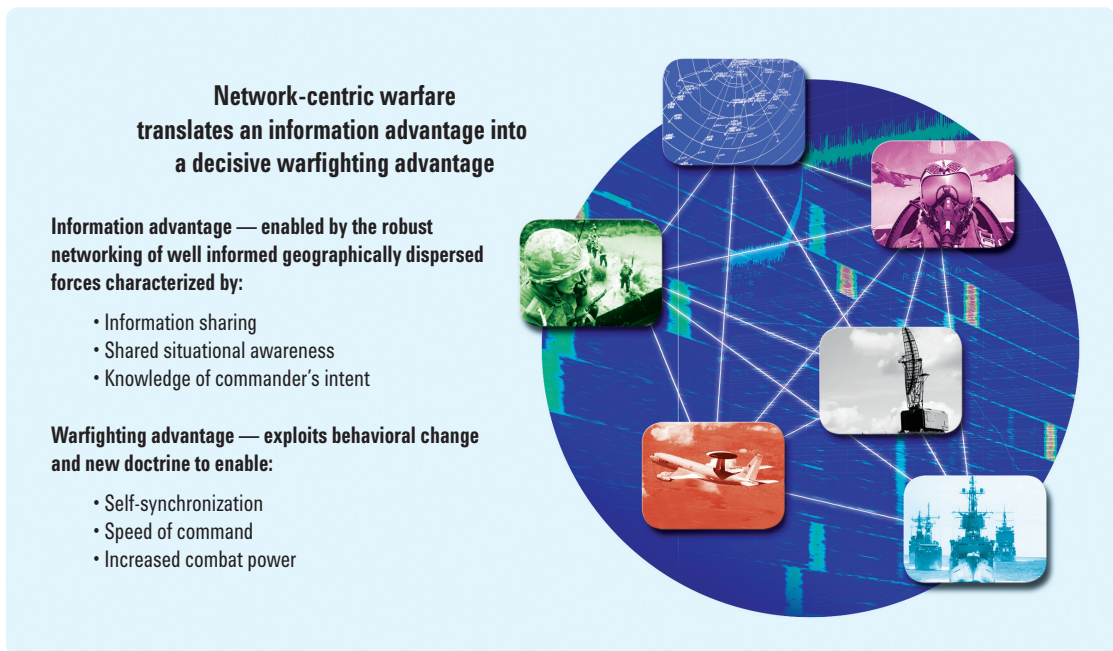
Network-centric warfare translates an information advantage into a decisive warfighting advantage

Information advantage — enabled by the robust networking of well informed geographically dispersed forces characterized by:

• Information sharing
• Shared situational awareness
• Knowledge of commander's intent

Warfighting advantage — exploits behavioral change and new doctrine to enable:

• Self-synchronization
• Speed of command
• Increased combat power